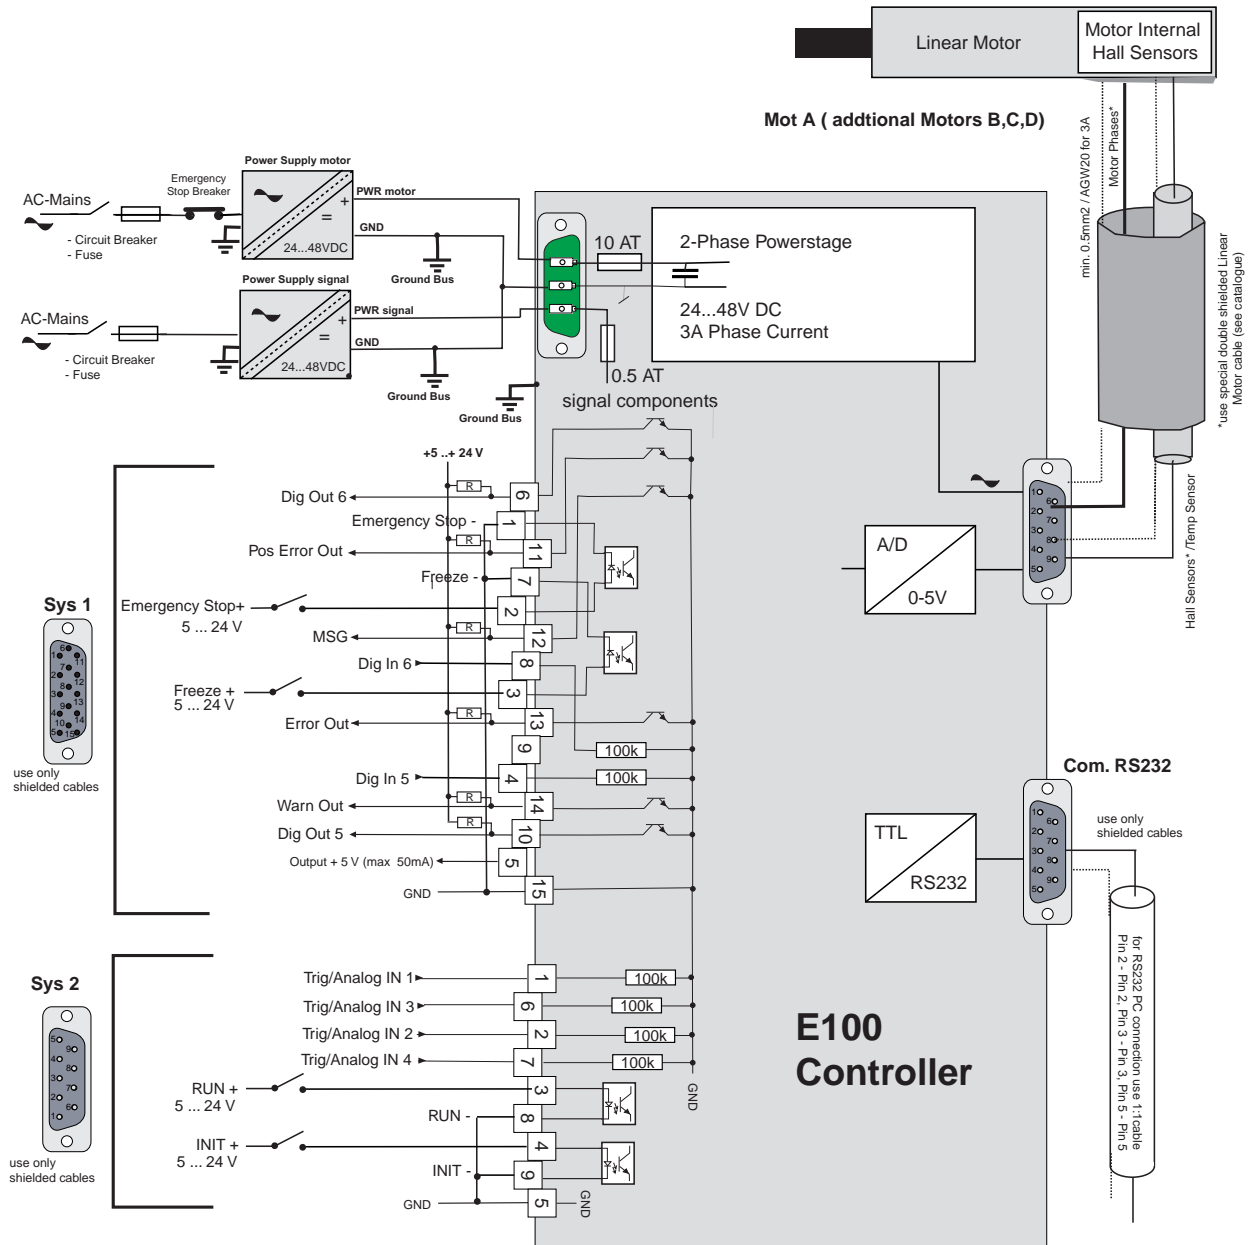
Linear Motor

Motor Internal Hall Sensors

Mot A ( addtional Motors B,C,D)

min. 0.5mm2 / AGW20 for 3A

Motor Phases*

*use special double shielded Linear Motor cable (see catalogue)

Power Supply motor

Emergency Stop Breaker

AC-Mains

- Circuit Breaker
- Fuse

PWR motor

GND

24...48VDC

Ground Bus

Power Supply signal

AC-Mains

- Circuit Breaker
- Fuse

PWR signal

GND

24...48VDC

Ground Bus

Ground Bus

10 AT

2-Phase Powerstage

24...48V DC
3A Phase Current

0.5 AT

signal components

+5 ..+ 24 V

R

Dig Out 6

6

Emergency Stop -

1

R

Pos Error Out

11

Freeze -

7

Sys 1

Emergency Stop+
5 ... 24 V

2

R

MSG

12

Dig In 6

8

Freeze +
5 ... 24 V

3

R

Error Out

13

9

100k

Dig In 5

4

100k

R

Warn Out

14

R

Dig Out 5

10

Output + 5 V (max 50mA)

5

GND

15

use only shielded cables

A/D

0-5V

Hall Sensors* /Temp Sensor

Com. RS232

use only shielded cables

TTL

RS232

for RS232 PC connection use 1:1cable Pin 2 - Pin 2, Pin 3 - Pin 3, Pin 5 - Pin 5

Sys 2

Trig/Analog IN 1

1

100k

Trig/Analog IN 3

6

100k

Trig/Analog IN 2

2

100k

Trig/Analog IN 4

7

100k

GND

RUN +
5 ... 24 V

3

RUN -

8

INIT +
5 ... 24 V

4

INIT -

9

GND

5

GND

use only shielded cables

E100
Controller